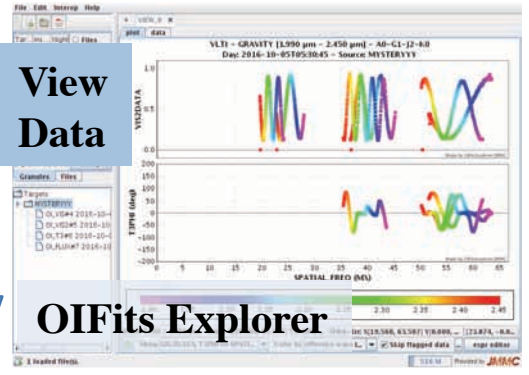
File Edit Interop Help

VIEW_0

plot data

Tar Ins Night Files

View Data

VLTI - GRAVITY [1.990 µm - 2.450 µm] - A0-G1-J2-K0
Day: 2016-10-05T05:30:45 - Source: MYSTERYYY

VIS2DATA

1.0

0.5

0.0

Granules Files

Targets

MYSTERYYY

OI_VIS#4 2016-10-

OI_VIS2#5 2016-10

OI_T3#6 2016-10-

OI_FLUX#7 2016-10

T3PHI (deg)

200
150
100
50
0
-50
-100
-150
-200

0 5 10 15 20 25 30 35 40 45 50 55 60 65

SPATIAL FREQ (M$\lambda$)

OIFits Explorer

2.35 2.40 2.45

Skip flagged data

expr editor

1 loaded file(s).

JMMC